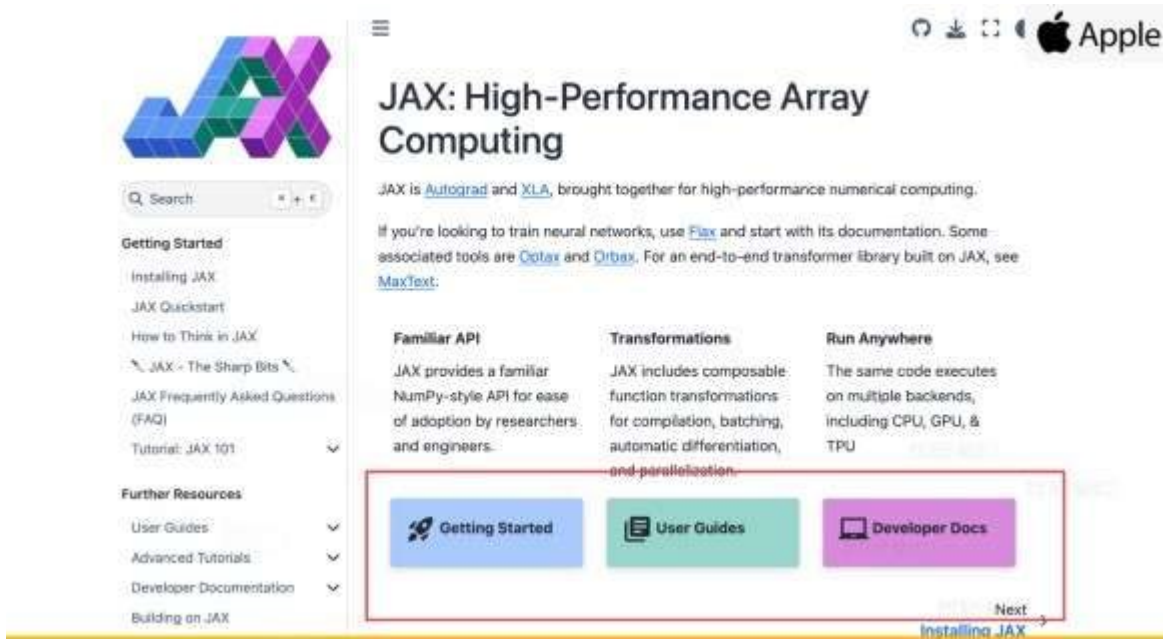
Apple

Q Search

Getting Started

Installing JAX

JAX Quickstart

How to Think in JAX

JAX - The Sharp Bits

JAX Frequently Asked Questions (FAQ)

Tutorial: JAX 101

Further Resources

User Guides

Advanced Tutorials

Developer Documentation

Building on JAX

JAX: High-Performance Array Computing

JAX is Autograd and XLA, brought together for high-performance numerical computing.

If you're looking to train neural networks, use Flax and start with its documentation. Some associated tools are Optax and Orbax. For an end-to-end transformer library built on JAX, see MaxText.

Familiar API

JAX provides a familiar NumPy-style API for ease of adoption by researchers and engineers.

Transformations

JAX includes composable function transformations for compilation, batching, automatic differentiation, and parallelization.

Run Anywhere

The same code executes on multiple backends, including CPU, GPU, & TPU

Getting Started

User Guides

Developer Docs

Next
Installing JAX